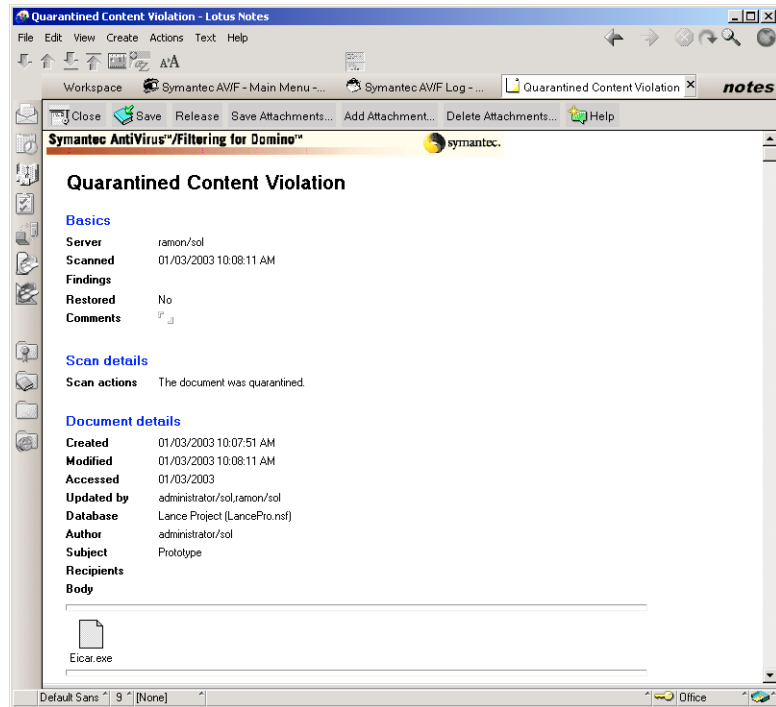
Quarantined Content Violation - Lotus Notes

File Edit View Create Actions Text Help

Workspace | Symantec AV/F - Main Menu - ... | Symantec AV/F Log - ... | Quarantined Content Violation ×

notes

Close | Save | Release | Save Attachments... | Add Attachment... | Delete Attachments... | Help

Symantec AntiVirus™/Filtering for Domino™ symantec.

Quarantined Content Violation

Basics

| Server | ramon/sol |
|---|---|
| Scanned | 01/03/2003 10:08:11 AM |
| Findings | |
| Restored | No |
| Comments | |

Scan details

| Scan actions | The document was quarantined. |
|---|---|

Document details

| Created | 01/03/2003 10:07:51 AM |
|---|---|
| Modified | 01/03/2003 10:08:11 AM |
| Accessed | 01/03/2003 |
| Updated by | administrator/sol,ramon/sol |
| Database | Lance Project (LancePro.nsf) |
| Author | administrator/sol |
| Subject | Prototype |
| Recipients | |
| Body | |

Eicar.exe

Default Sans 9 [None] Office